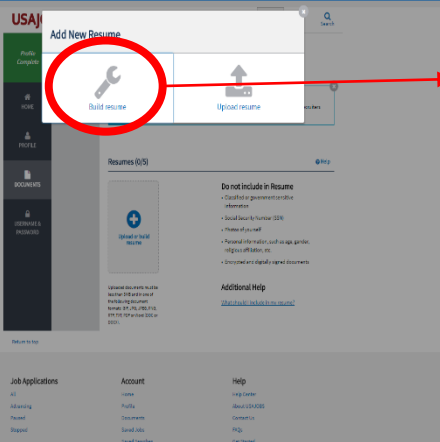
USAJO

Search

Add New Resume

Build resume

Upload resume

Profile Complete

HOME

PROFILE

DOCUMENTS

USERNAME & PASSWORD

Resumes (0/5)

Help

Upload or build resume

Uploaded documents must be less than 3MB and in one of the following document formats: GIF, JPG, JPEG, PNG, RTF, PDF, TXT or Word (DOC or DOCX).

Do not include in Resume

Classified or government sensitive information

Social Security Number (SSN)

Photos of yourself

Personal information, such as age, gender, religious affiliation, etc.

Encrypted and digitally signed documents

Additional Help

What should I include in my resume?

Return to top

Job Applications

All

Advancing

Paused

Stopped

Account

Home

Profile

Documents

Saved Jobs

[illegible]

Help

Help Center

About USAJOBS

Contact Us

FAQs

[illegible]